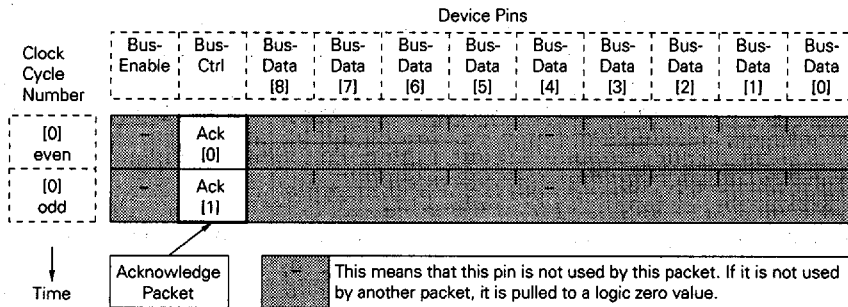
Device Pins

| Clock Cycle Number | Bus-Enable | Bus-Ctrl | Bus-Data [8] | Bus-Data [7] | Bus-Data [6] | Bus-Data [5] | Bus-Data [4] | Bus-Data [3] | Bus-Data [2] | Bus-Data [1] | Bus-Data [0] |
|---|---|---|---|---|---|---|---|---|---|---|---|
| [0] even | – | Ack [0] | | | | | | | | | |
| [0] odd | – | Ack [1] | | | | | | | | | |

Time

Acknowledge Packet

– This means that this pin is not used by this packet. If it is not used by another packet, it is pulled to a logic zero value.